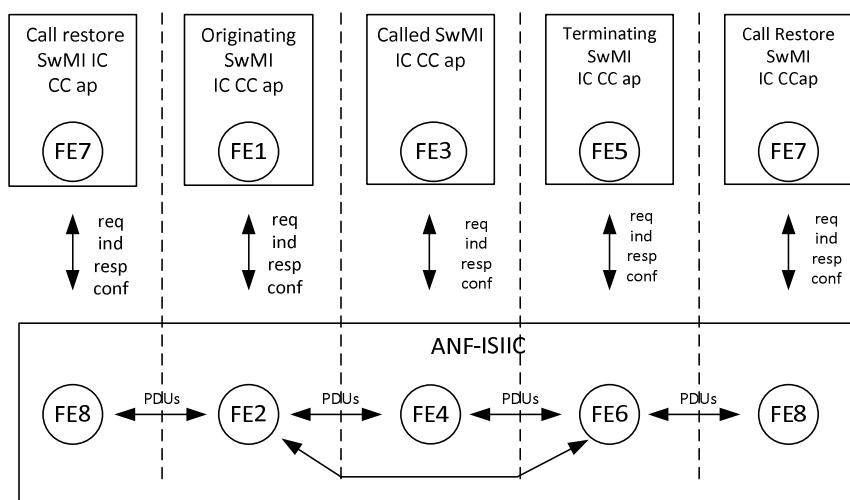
Call restore SwMI IC CC ap

FE7

req
ind
resp
conf

Originating SwMI IC CC ap

FE1

req
ind
resp
conf

Called SwMI IC CC ap

FE3

req
ind
resp
conf

Terminating SwMI IC CC ap

FE5

req
ind
resp
conf

Call Restore SwMI IC CCap

FE7

req
ind
resp
conf

ANF-ISIIC

FE8

PDUs

FE2

PDUs

FE4

PDUs

FE6

PDUs

FE8